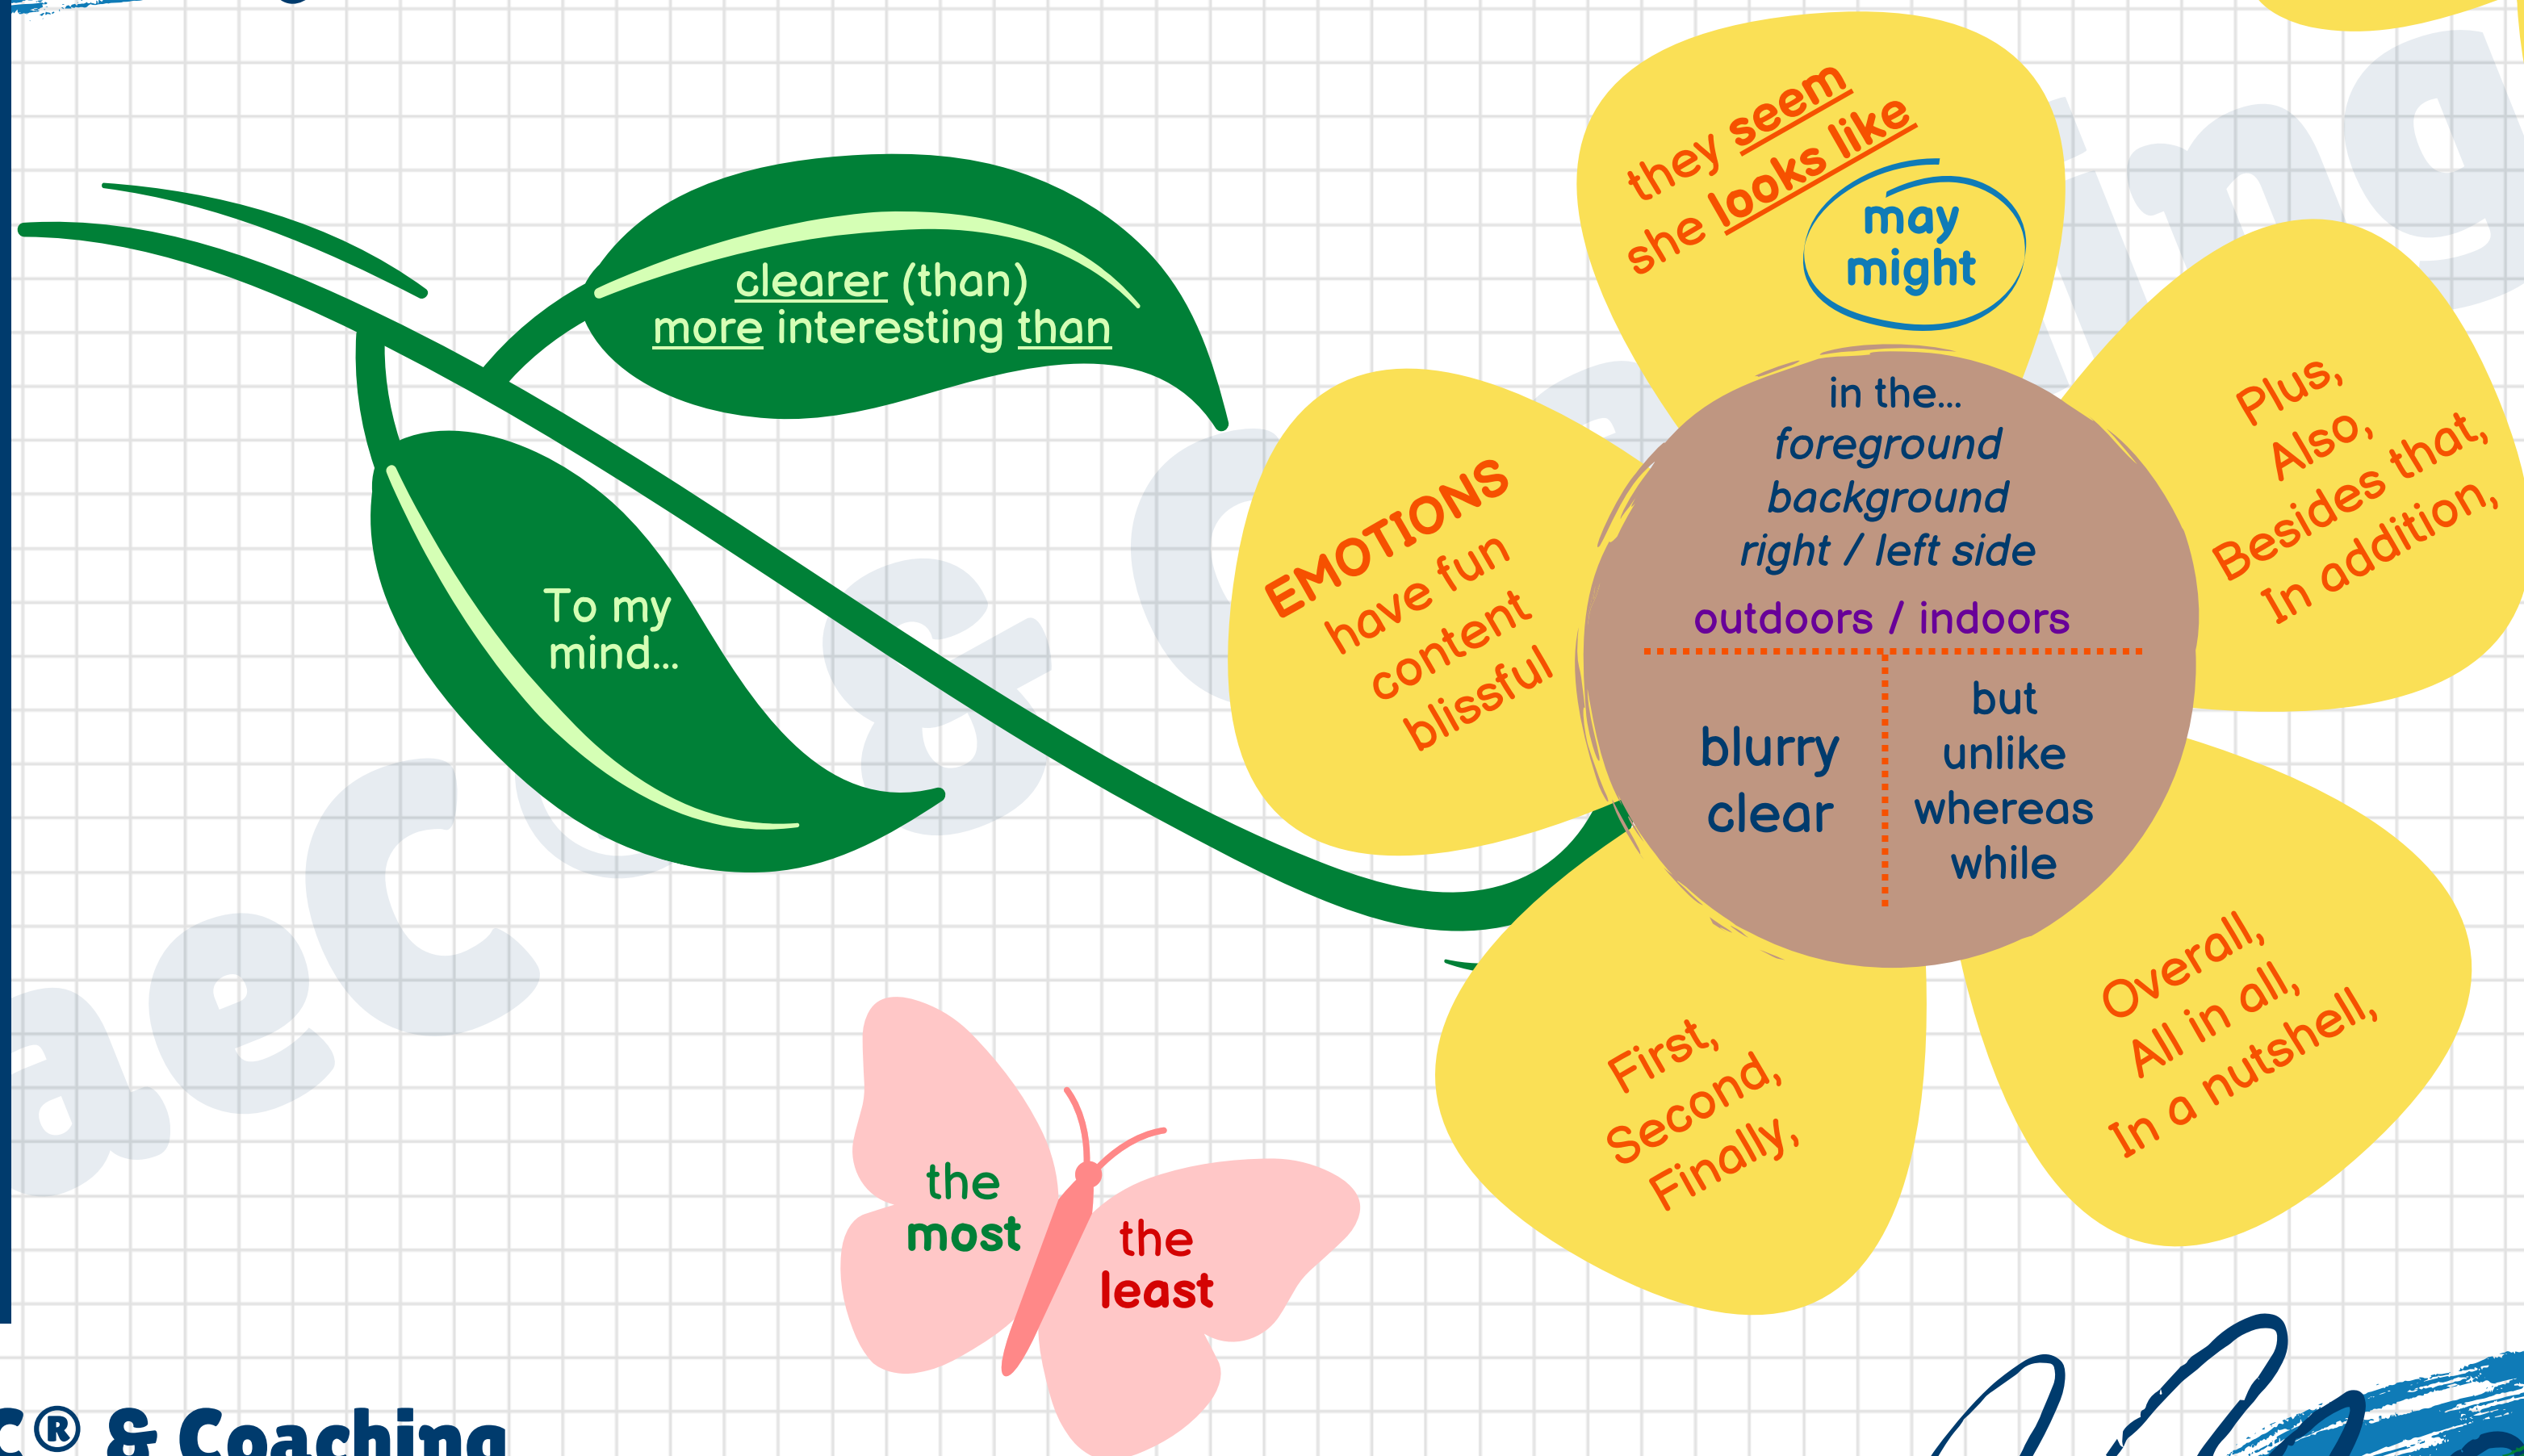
clearer (than)
more interesting than

To my mind...

they seem
she looks like

may
might

EMOTIONS
have fun
content
blissful

in the...
foreground
background
right / left side

outdoors / indoors

blurry
clear

but
unlike
whereas
while

Plus,
Also,
Besides that,
In addition,

First,
Second,
Finally,

Overall,
All in all,
In a nutshell,

the
most

the
least

C® & Coaching